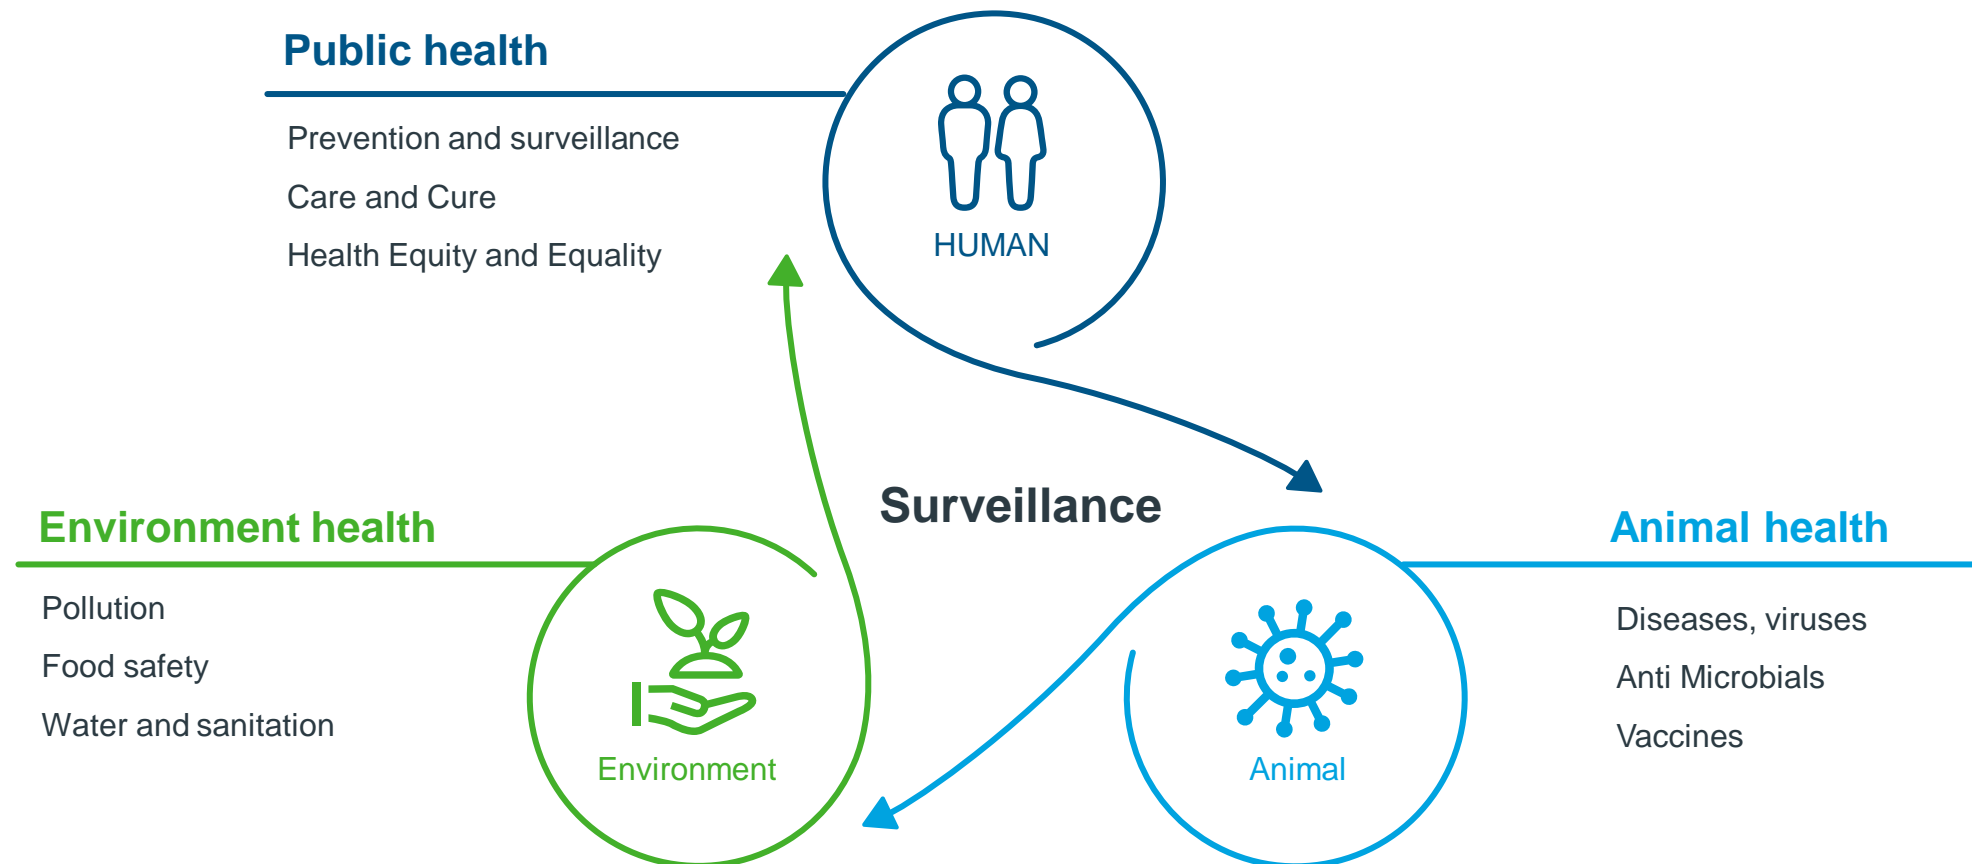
Public health

Prevention and surveillance

Care and Cure

Health Equity and Equality

HUMAN

Surveillance

Environment health

Pollution

Food safety

Water and sanitation

Environment

Animal health

Diseases, viruses

Anti Microbials

Vaccines

Animal